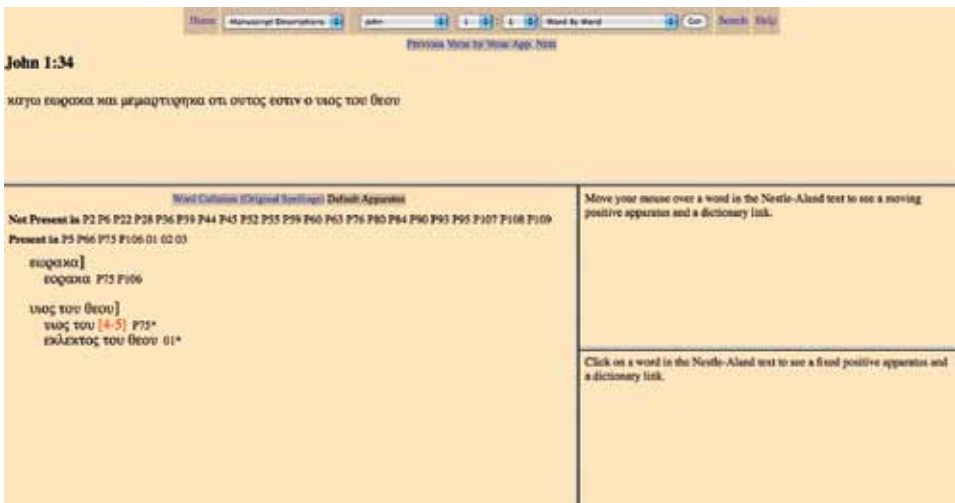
Home Manuscript Descriptions John 1 1 Word By Word Go Search Help

Previous Verse by Verse App. Next

John 1:34

καγω εωρακα και μεμαρτυρηκα οτι ουτος εστιν ο υιος του θεου

Word Collation (Original Spellings) Default Apparatus

Not Present in P2 P6 P22 P28 P36 P39 P44 P45 P52 P55 P59 P60 P63 P76 P80 P84 P90 P93 P95 P107 P108 P109

Present in P5 P66 P75 P106 01 02 03

εωρακα]
εορακα P75 P106

υιος του θεου]
υιος του [4-5] P75*
εκλεκτος του θεου 01*

Move your mouse over a word in the Nestle-Aland text to see a moving positive apparatus and a dictionary link.

Click on a word in the Nestle-Aland text to see a fixed positive apparatus and a dictionary link.